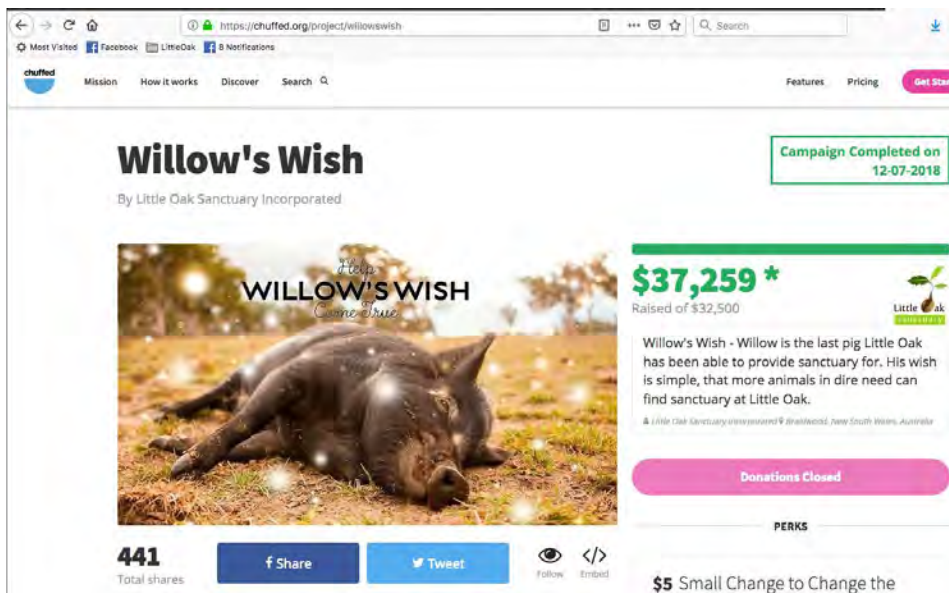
https://chuffed.org/project/willowswish

Search

Most Visited Facebook LittleOak 8 Notifications

chuffed

Mission How it works Discover Search

Features Pricing Get Sta

Willow's Wish

By Little Oak Sanctuary Incorporated

Campaign Completed on 12-07-2018

Help
WILLOW'S WISH
Come True

$37,259 *
Raised of $32,500

Little Oak

Willow's Wish - Willow is the last pig Little Oak has been able to provide sanctuary for. His wish is simple, that more animals in dire need can find sanctuary at Little Oak.

Little Oak Sanctuary Incorporated Braidwood, New South Wales, Australia

Donations Closed

PERKS

441
Total shares

Share

Tweet

Follow

Embed

$5 Small Change to Change the